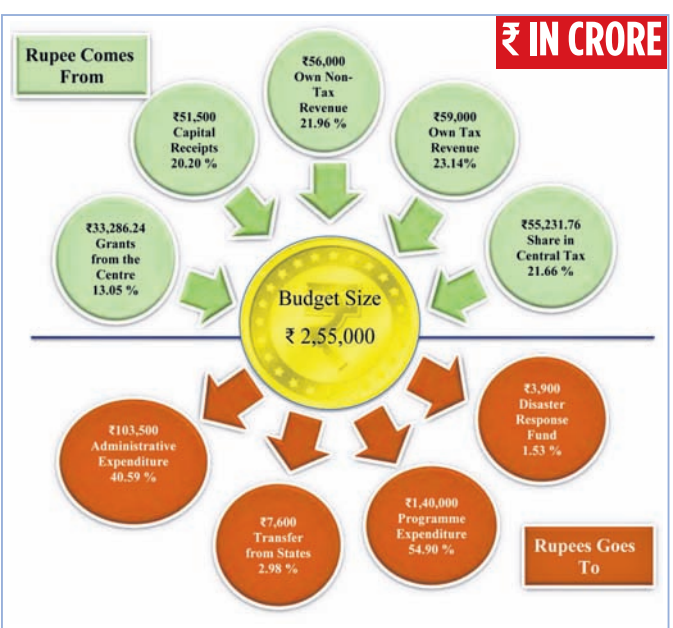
₹ IN CRORE

Rupee Comes From

₹56,000 Own Non-Tax Revenue 21.96 %

₹51,500 Capital Receipts 20.20 %

₹59,000 Own Tax Revenue 23.14%

₹33,286.24 Grants from the Centre 13.05 %

₹55,231.76 Share in Central Tax 21.66 %

Budget Size ₹ 2,55,000

₹3,900 Disaster Response Fund 1.53 %

₹103,500 Administrative Expenditure 40.59 %

₹1,40,000 Programme Expenditure 54.90 %

₹7,600 Transfer from States 2.98 %

Rupees Goes To